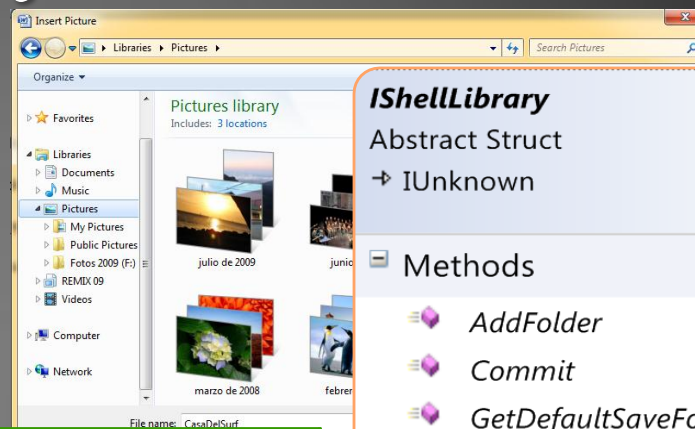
Insert Picture

Libraries ▸ Pictures ▸

Search Pictures

Organize ▾

Favorites

Libraries

Documents

Music

Pictures

My Pictures

Public Pictures

Fotos 2009 (F:)

REMIX 09

Videos

Computer

Network

Pictures library

Includes: 3 locations

julio de 2009

junio

marzo de 2008

febrer

File name: CasaDelSurf

IShellLibrary

Abstract Struct

IUnknown

Methods

AddFolder

Commit

GetDefaultSaveFo